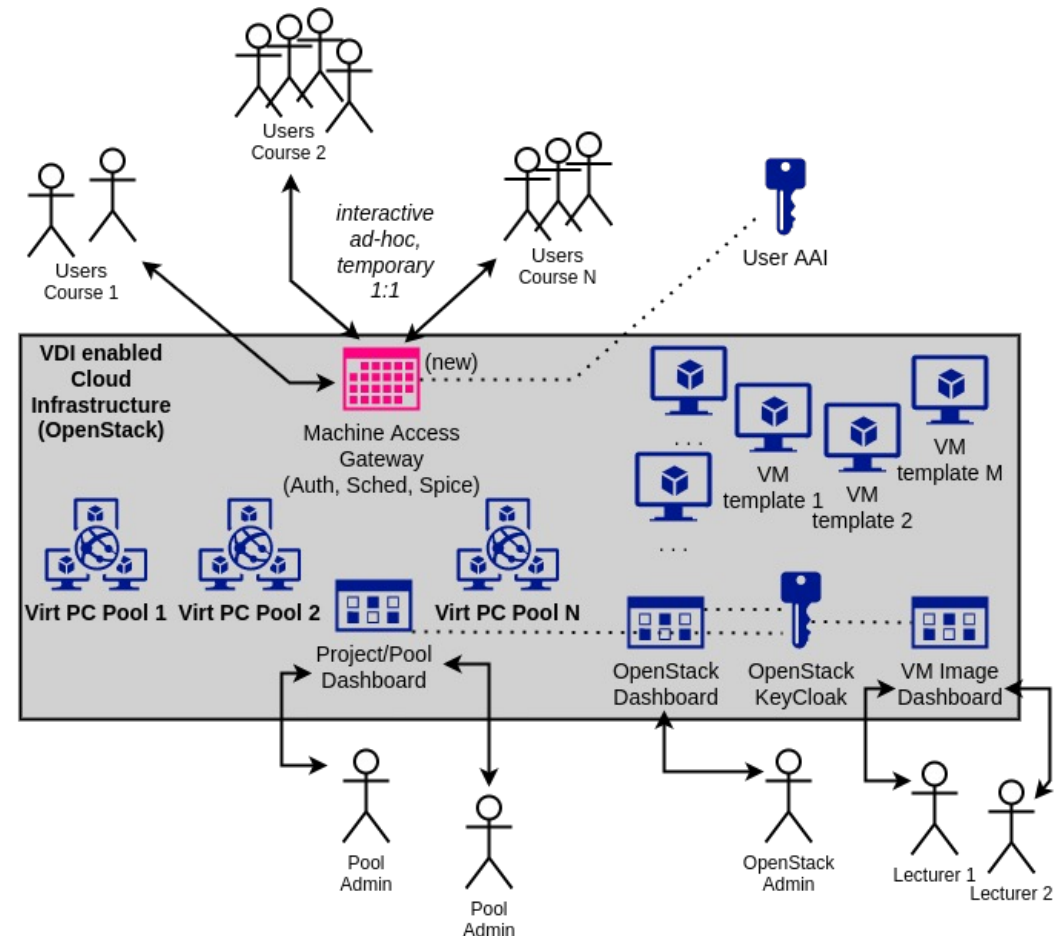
Users
Course 2

interactive
ad-hoc,
temporary
1:1

Users
Course 1

Users
Course N

User AAI

VDI enabled
Cloud
Infrastructure
(OpenStack)

(new)

Machine Access
Gateway
(Auth, Sched, Spice)

. . .

VM
template 1

VM
template 2

VM
template M

. . .

Virt PC Pool 1

Virt PC Pool 2

Virt PC Pool N

Project/Pool
Dashboard

OpenStack
Dashboard

OpenStack
KeyCloak

VM Image
Dashboard

Pool
Admin

Pool
Admin

OpenStack
Admin

Lecturer 1

Lecturer 2